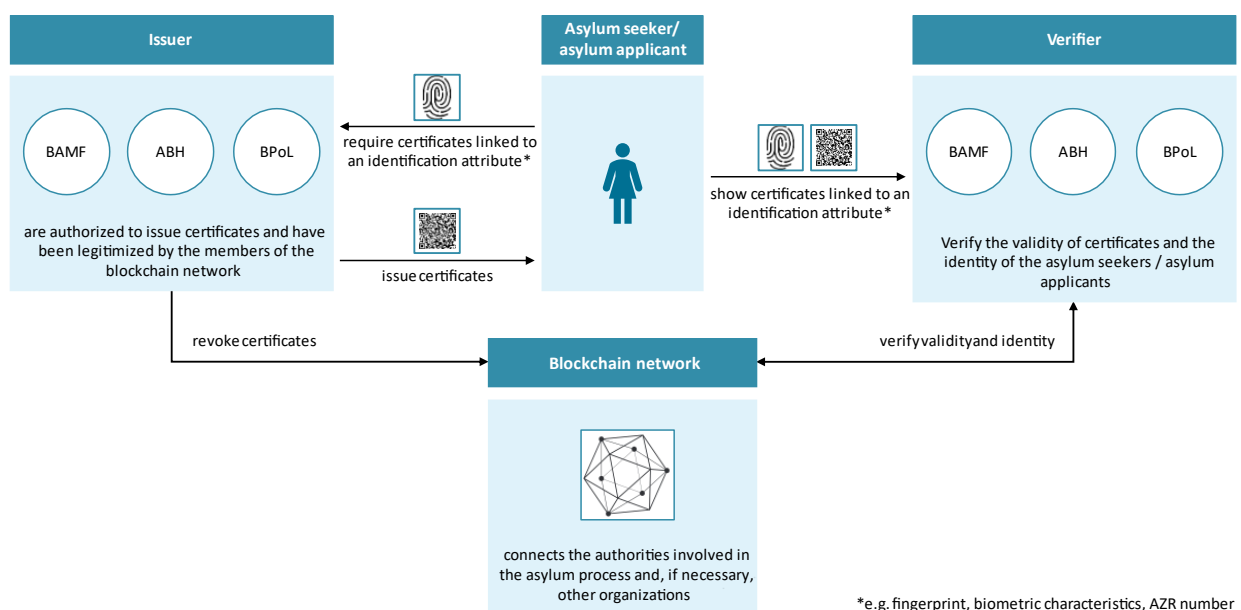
Issuer

BAMF

ABH

BPoL

are authorized to issue certificates and have been legitimized by the members of the blockchain network

require certificates linked to an identification attribute*

issue certificates

Asylum seeker/ asylum applicant

show certificates linked to an identification attribute*

Verifier

BAMF

ABH

BPoL

Verify the validity of certificates and the identity of the asylum seekers / asylum applicants

revoke certificates

Blockchain network

verify validity and identity

connects the authorities involved in the asylum process and, if necessary, other organizations

*e.g. fingerprint, biometric characteristics, AZR number